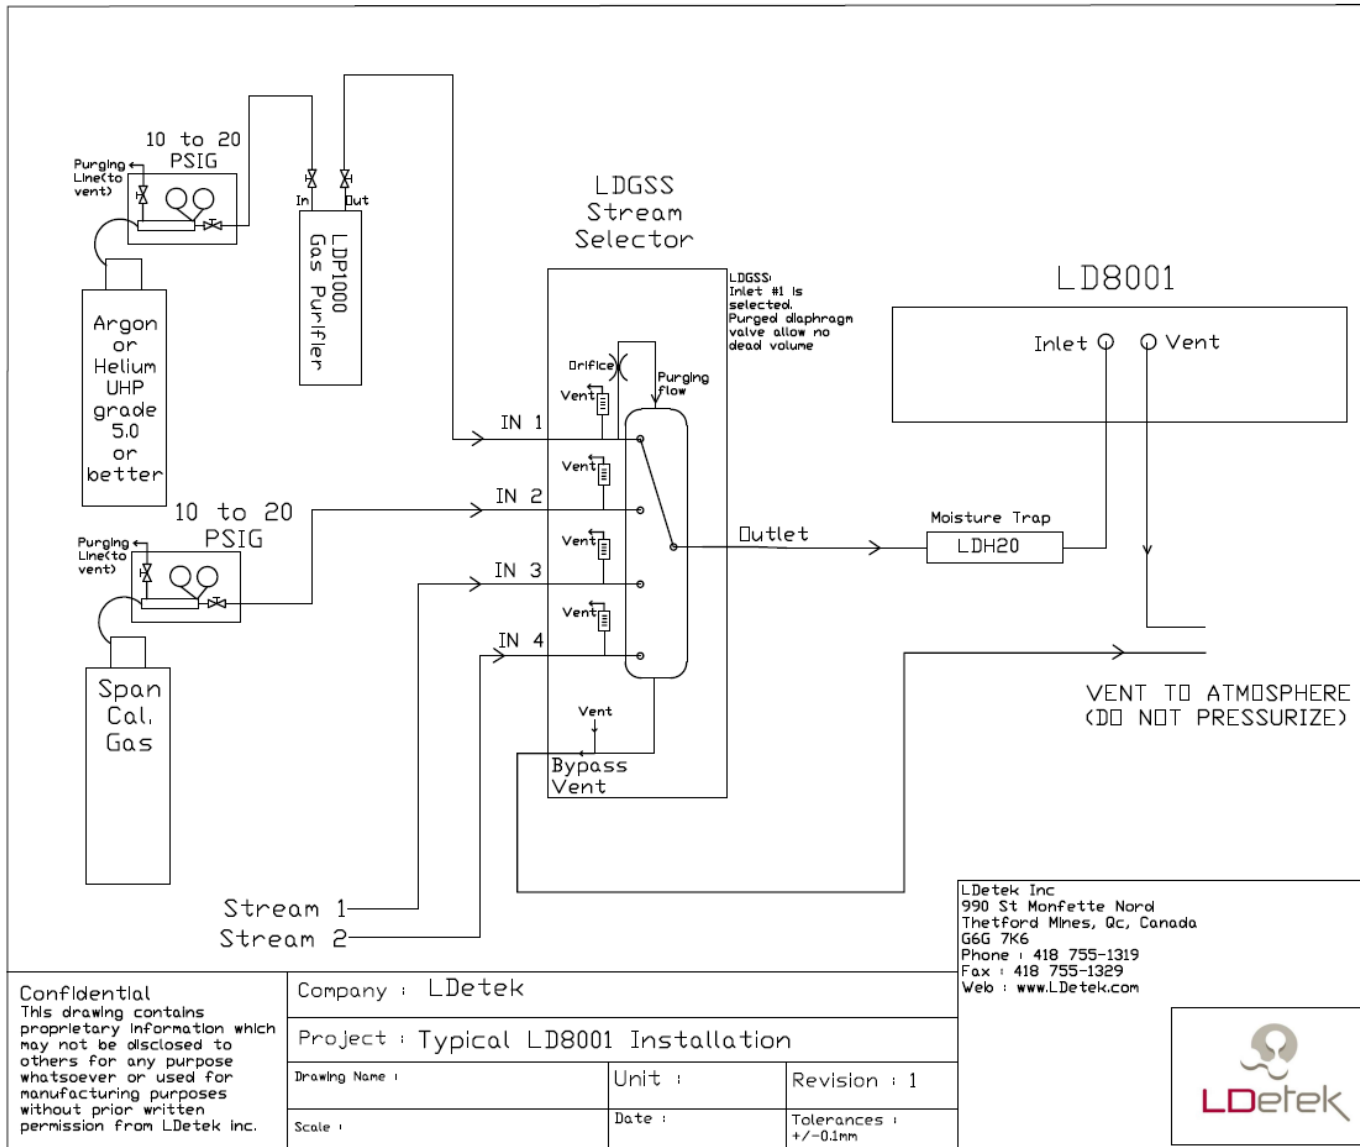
10 to 20 PSIG

Purging Line(to vent)

In

Out

LDP1000 Gas Purifier

Argon or Helium UHP grade 5.0 or better

LDGSS Stream Selector

LDGSS: Inlet #1 is selected. Purged diaphragm valve allow no dead volume

LD8001

Inlet

Vent

Orifice

Purging flow

Vent

IN 1

Vent

IN 2

10 to 20 PSIG

Purging Line(to vent)

Vent

Outlet

Moisture Trap

LDH20

IN 3

Vent

IN 4

Span Cal. Gas

Vent

Bypass Vent

VENT TO ATMOSPHERE (DO NOT PRESSURIZE)

Stream 1

Stream 2

LDetek Inc
990 St Monfette Nord
Thetford Mines, Qc, Canada
G6G 7K6
Phone : 418 755-1319
Fax : 418 755-1329
Web : www.LDetek.com

Confidential
This drawing contains proprietary information which may not be disclosed to others for any purpose whatsoever or used for manufacturing purposes without prior written permission from LDetek inc.

Company : LDetek

Project : Typical LD8001 Installation

| Drawing Name : | Unit : | Revision : 1 |
|---|---|---|
| Scale : | Date : | Tolerances : +/-0.1mm |

LDetek